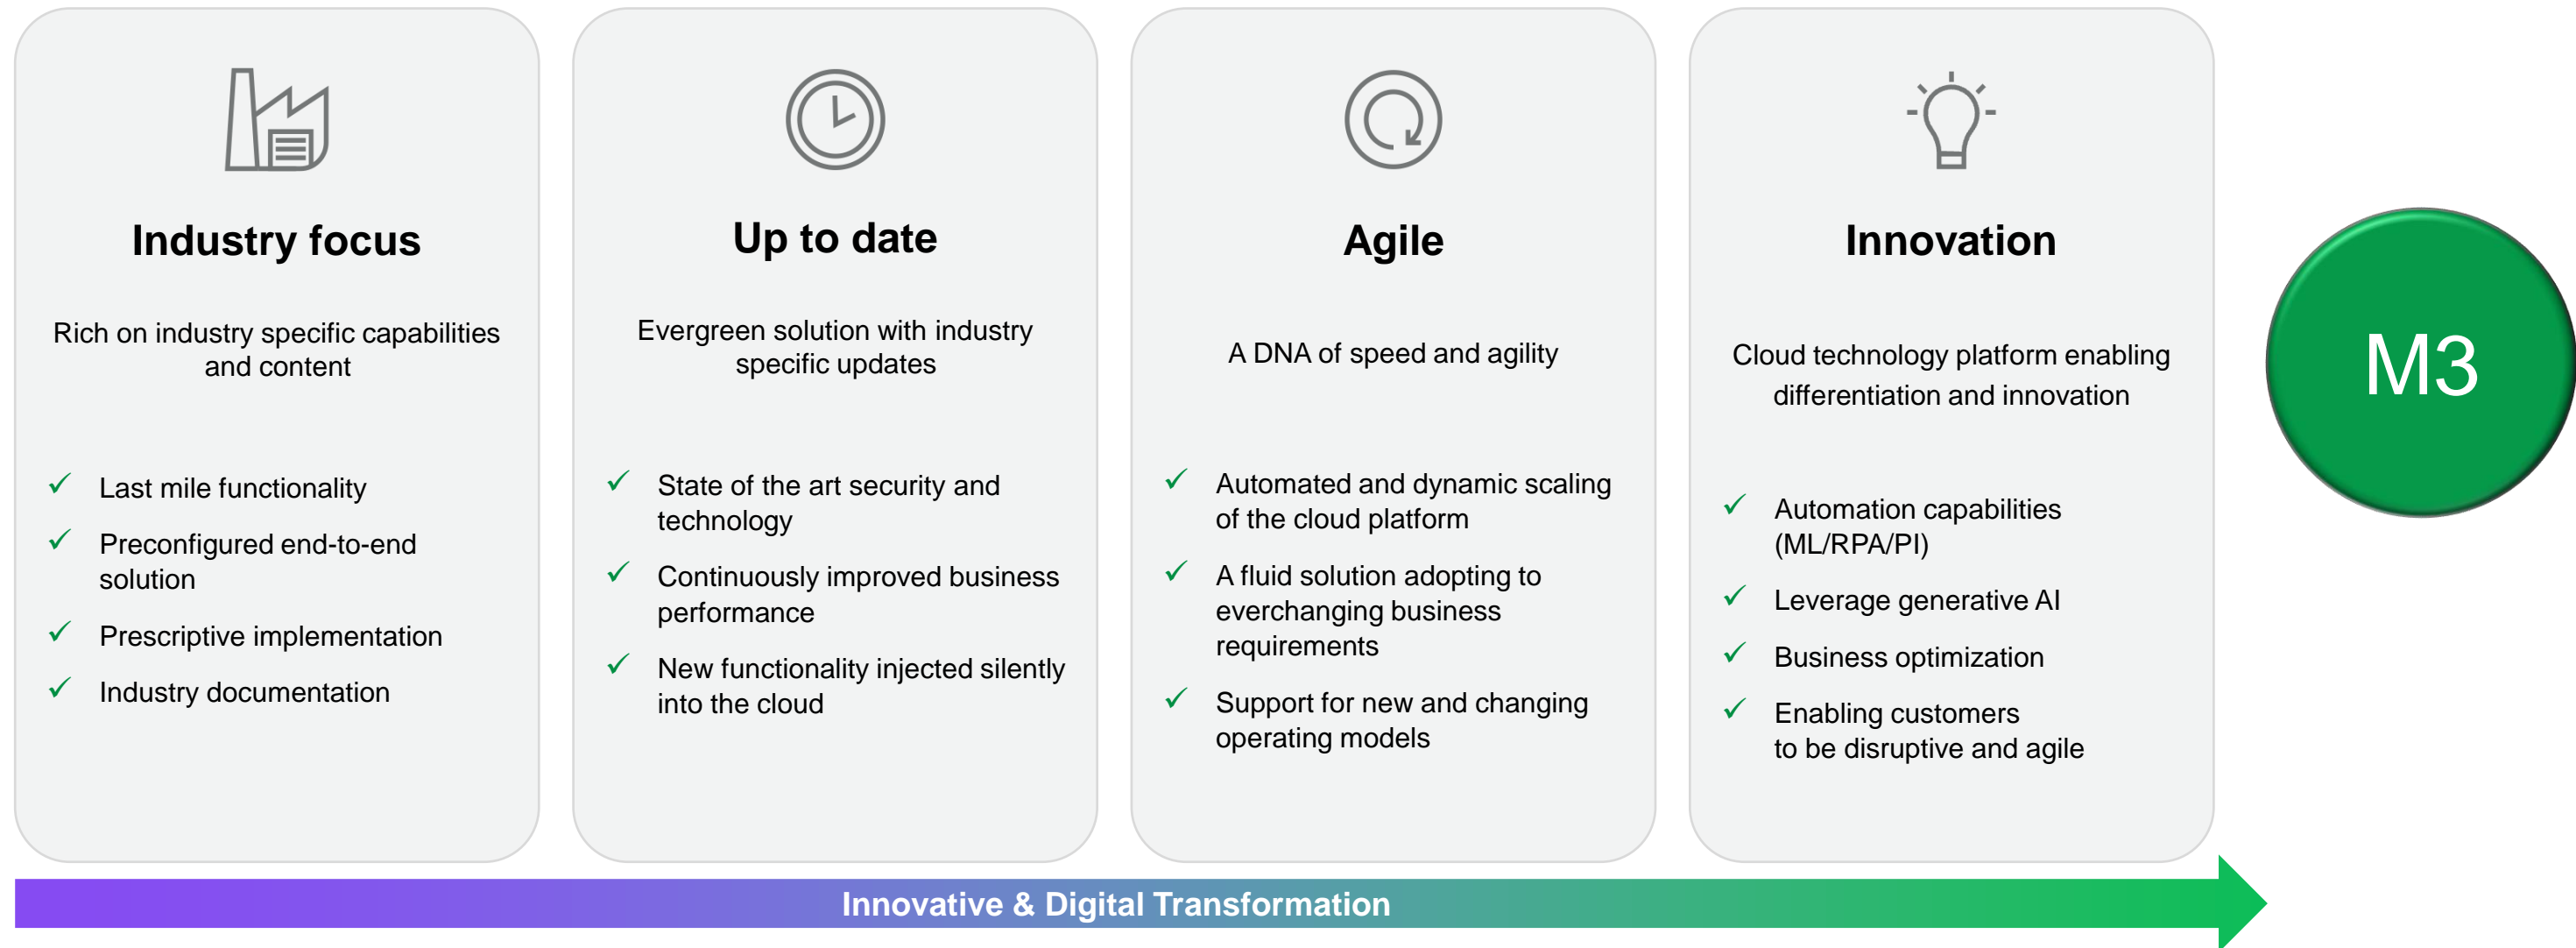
Industry focus

Rich on industry specific capabilities and content

✓ Last mile functionality
✓ Preconfigured end-to-end solution
✓ Prescriptive implementation
✓ Industry documentation

Up to date

Evergreen solution with industry specific updates

✓ State of the art security and technology
✓ Continuously improved business performance
✓ New functionality injected silently into the cloud

Agile

A DNA of speed and agility

✓ Automated and dynamic scaling of the cloud platform
✓ A fluid solution adopting to everchanging business requirements
✓ Support for new and changing operating models

Innovation

Cloud technology platform enabling differentiation and innovation

✓ Automation capabilities (ML/RPA/PI)
✓ Leverage generative AI
✓ Business optimization
✓ Enabling customers to be disruptive and agile

M3

Innovative & Digital Transformation